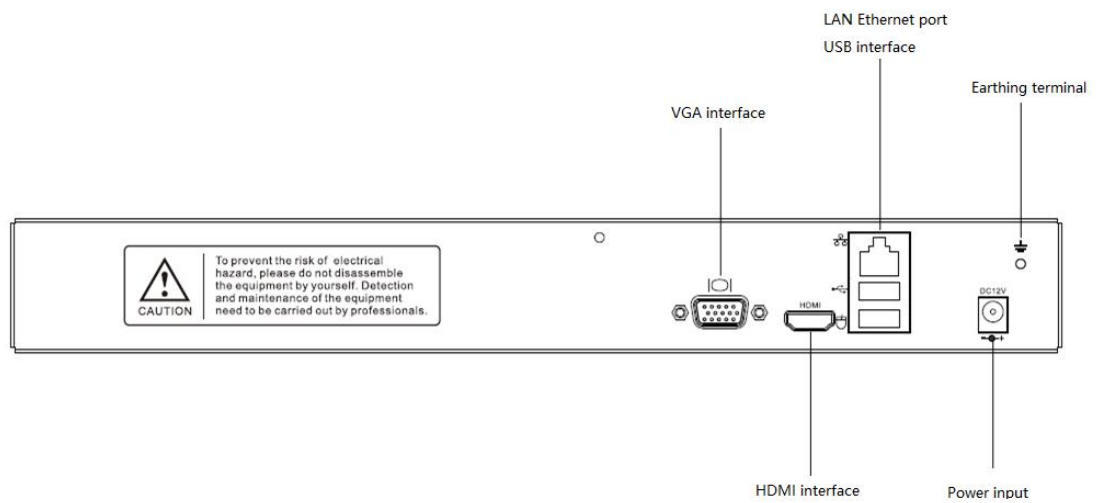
LAN Ethernet port

USB interface

Earthing terminal

VGA interface

CAUTION

To prevent the risk of electrical hazard, please do not disassemble the equipment by yourself. Detection and maintenance of the equipment need to be carried out by professionals.

HDMI

DC12V

HDMI interface

Power input